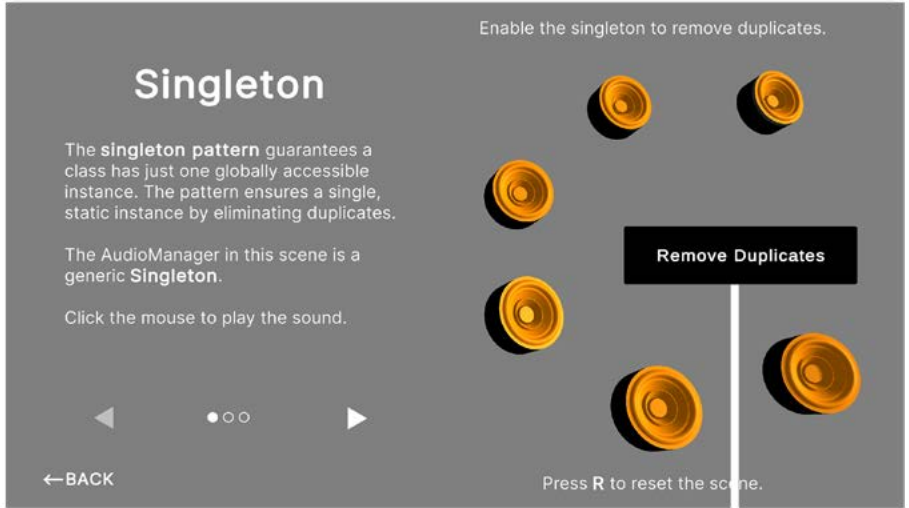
Singleton

The **singleton pattern** guarantees a class has just one globally accessible instance. The pattern ensures a single, static instance by eliminating duplicates.

The AudioManager in this scene is a generic **Singleton**.

Click the mouse to play the sound.

◀ ●○○ ▶

←BACK

Enable the singleton to remove duplicates.

Remove Duplicates

Press **R** to reset the scene.